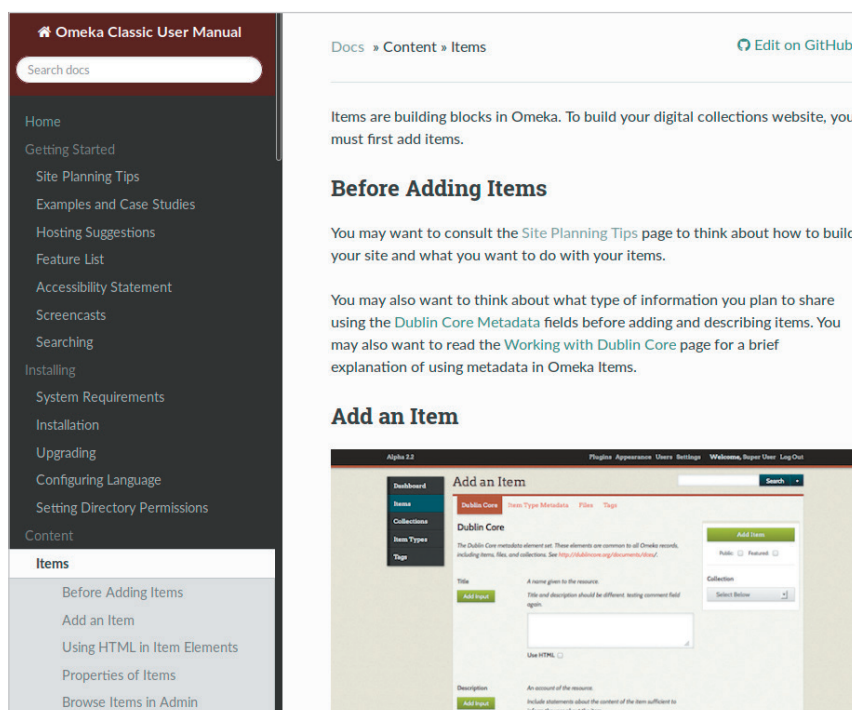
Omeka Classic User Manual

Search docs

Home
Getting Started
Site Planning Tips
Examples and Case Studies
Hosting Suggestions
Feature List
Accessibility Statement
Screencasts
Searching
Installing
System Requirements
Installation
Upgrading
Configuring Language
Setting Directory Permissions
Content
Items
Before Adding Items
Add an Item
Using HTML in Item Elements
Properties of Items
Browse Items in Admin

Docs » Content » Items

Edit on GitHub

Items are building blocks in Omeka. To build your digital collections website, you must first add items.

Before Adding Items

You may want to consult the Site Planning Tips page to think about how to build your site and what you want to do with your items.

You may also want to think about what type of information you plan to share using the Dublin Core Metadata fields before adding and describing items. You may also want to read the Working with Dublin Core page for a brief explanation of using metadata in Omeka Items.

Add an Item

Alpha 2.2
Plugins Appearance Users Settings Welcome, Super User Log Out
Dashboard
Items
Collections
Item Types
Tags
Add an Item
Search
Dublin Core Item Type Metadata Files Tags
Dublin Core
The Dublin Core metadata element set. These elements are common to all Omeka records, including items, files, and collections. See http://dublincore.org/documents/dces/.
Add Item
Public Featured
Title
A name given to the resource.
Add Input
Title and description should be different testing comment field again.
Collection
Select Below
Use HTML
Description
An account of the resource.
Add Input
Include statements about the content of the item sufficient to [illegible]